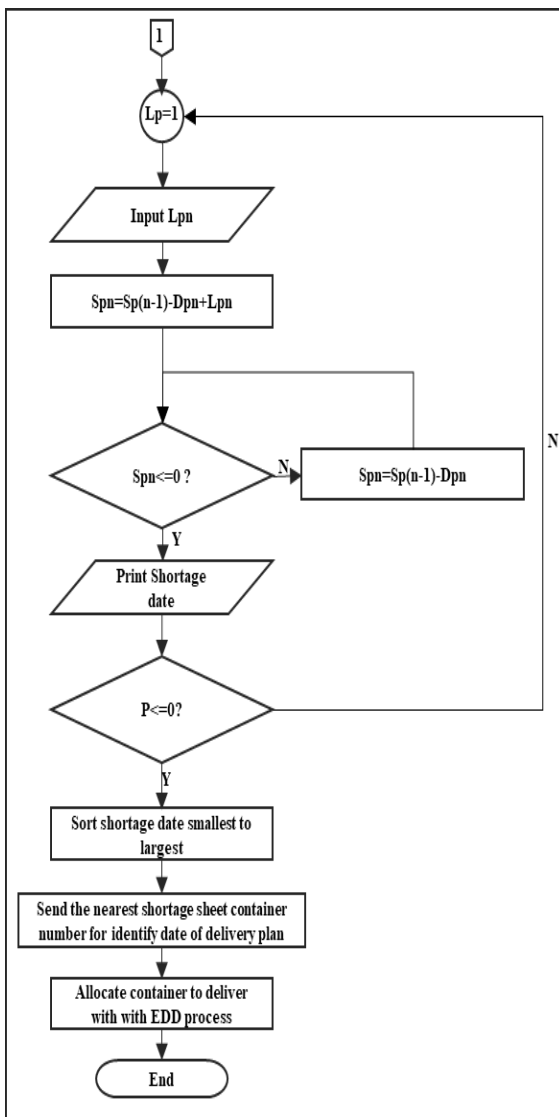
1

Lp=1

Input Lpn

Spn=Sp(n-1)-Dpn+Lpn

Spn<=0 ?

N

Spn=Sp(n-1)-Dpn

Y

Print Shortage date

P<=0?

N

Y

Sort shortage date smallest to largest

Send the nearest shortage sheet container number for identify date of delivery plan

Allocate container to deliver with with EDD process

End